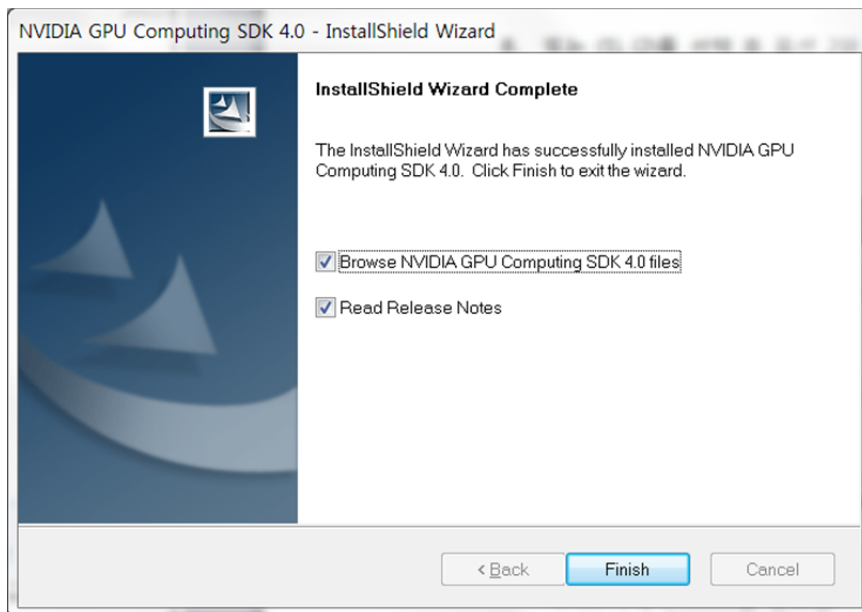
NVIDIA GPU Computing SDK 4.0 - InstallShield Wizard

InstallShield Wizard Complete

The InstallShield Wizard has successfully installed NVIDIA GPU Computing SDK 4.0. Click Finish to exit the wizard.

Browse NVIDIA GPU Computing SDK 4.0 files

Read Release Notes

< Back

Finish

Cancel